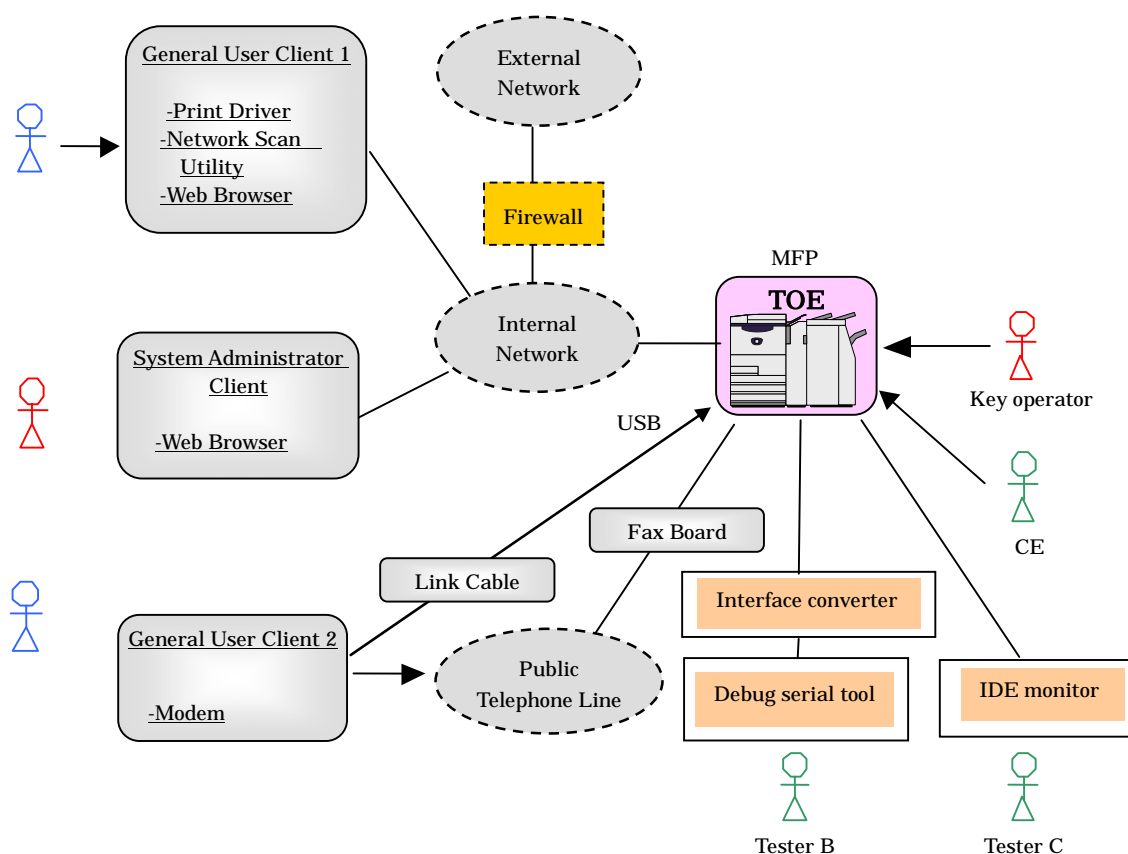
General User Client 1

-Print Driver
-Network Scan Utility
-Web Browser

External Network

Firewall

MFP

TOE

Internal Network

System Administrator Client

-Web Browser

Key operator

USB

CE

Fax Board

Link Cable

Interface converter

General User Client 2

-Modem

Public Telephone Line

Debug serial tool

IDE monitor

Tester B

Tester C